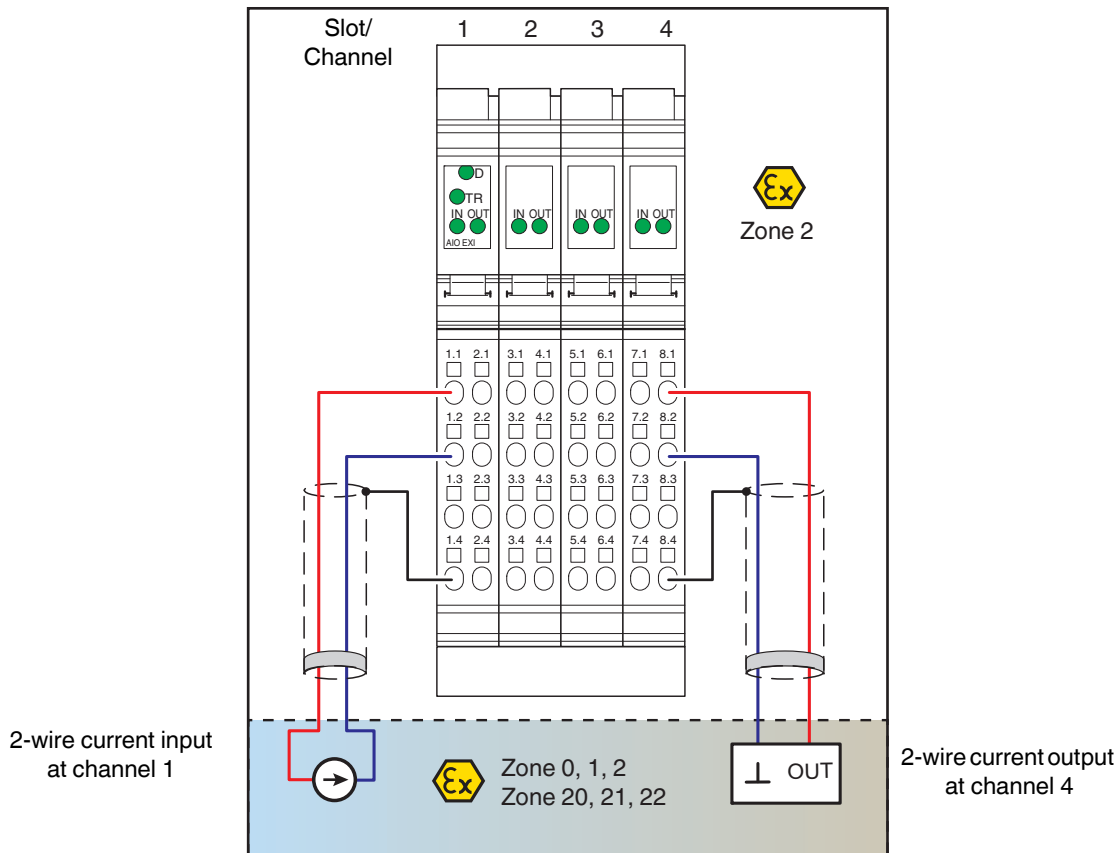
Slot/
Channel

1 2 3 4

D
TR
IN OUT
AIO EXI

IN OUT

IN OUT

IN OUT

Zone 2

1.1 2.1 3.1 4.1 5.1 6.1 7.1 8.1

1.2 2.2 3.2 4.2 5.2 6.2 7.2 8.2

1.3 2.3 3.3 4.3 5.3 6.3 7.3 8.3

1.4 2.4 3.4 4.4 5.4 6.4 7.4 8.4

2-wire current input
at channel 1

Zone 0, 1, 2
Zone 20, 21, 22

OUT

2-wire current output
at channel 4